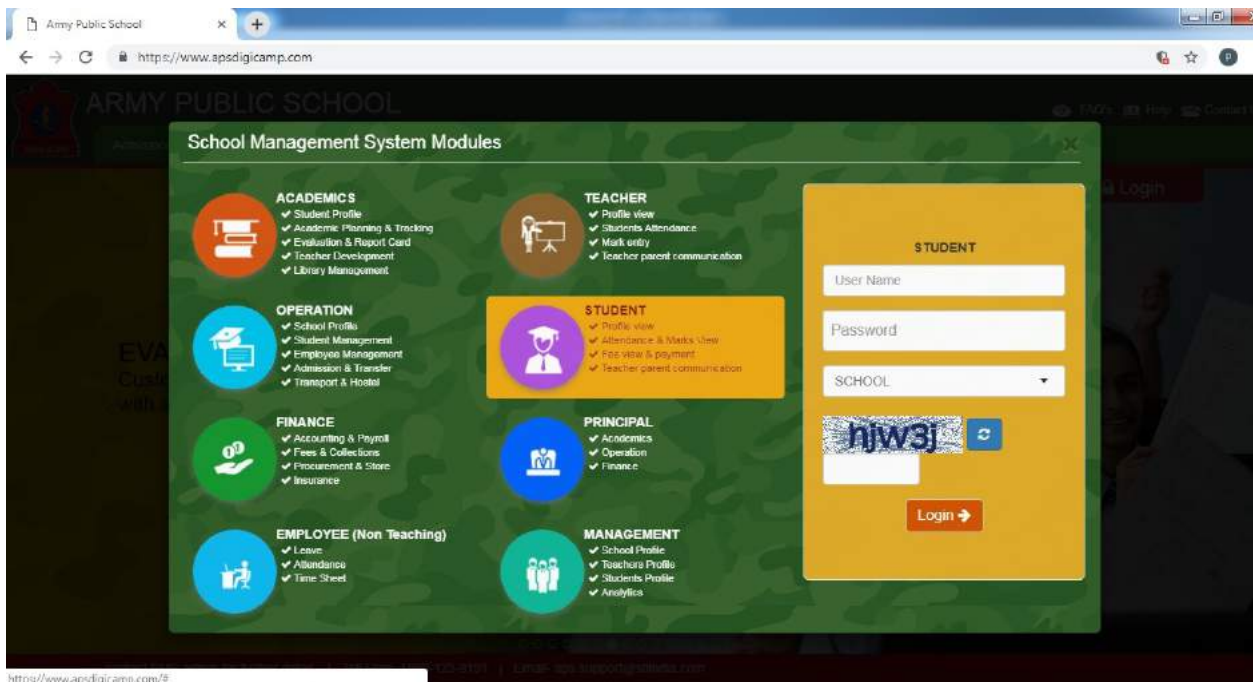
Army Public School ×

https://www.apsdigicamp.com

ARMY PUBLIC SCHOOL

FAQ's Help Contact

School Management System Modules

ACADEMICS
✔ Student Profile
✔ Academic Planning & Tracking
✔ Evaluation & Report Card
✔ Teacher Development
✔ Library Management

TEACHER
✔ Profile view
✔ Students Attendance
✔ Mark entry
✔ Teacher parent communication

OPERATION
✔ School Profile
✔ Student Management
✔ Employee Management
✔ Admission & Transfer
✔ Transport & Hostel

STUDENT
✔ Profile view
✔ Attendance & Marks View
✔ Fee view & payment
✔ Teacher parent communication

FINANCE
✔ Accounting & Payroll
✔ Fees & Collections
✔ Procurement & Store
✔ Insurance

PRINCIPAL
✔ Academics
✔ Operation
✔ Finance

EMPLOYEE (Non Teaching)
✔ Leave
✔ Attendance
✔ Time Sheet

MANAGEMENT
✔ School Profile
✔ Teachers Profile
✔ Students Profile
✔ Analytics

STUDENT

User Name

Password

SCHOOL

hjw3j

Login ➔

Login

https://www.apsdigicamp.com/#